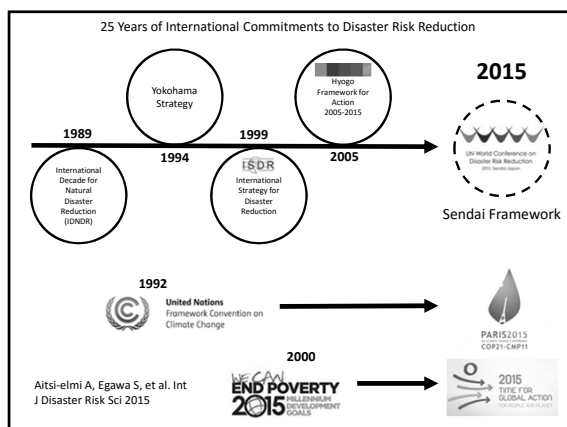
25 Years of International Commitments to Disaster Risk Reduction

Yokohama Strategy

Hyogo Framework for Action 2005-2015

2015

1989

1994

1999

2005

International Decade for Natural Disaster Reduction (IDNDR)

ISDR International Strategy for Disaster Reduction

UN World Conference on Disaster Risk Reduction 2015 Sendai Japan

Sendai Framework

1992

United Nations Framework Convention on Climate Change

PARIS2015 COP21·CMP11

2000

Aitsi-elmi A, Egawa S, et al. Int J Disaster Risk Sci 2015

WE CAN END POVERTY 2015 MILLENNIUM DEVELOPMENT GOALS

2015 TIME FOR GLOBAL ACTION